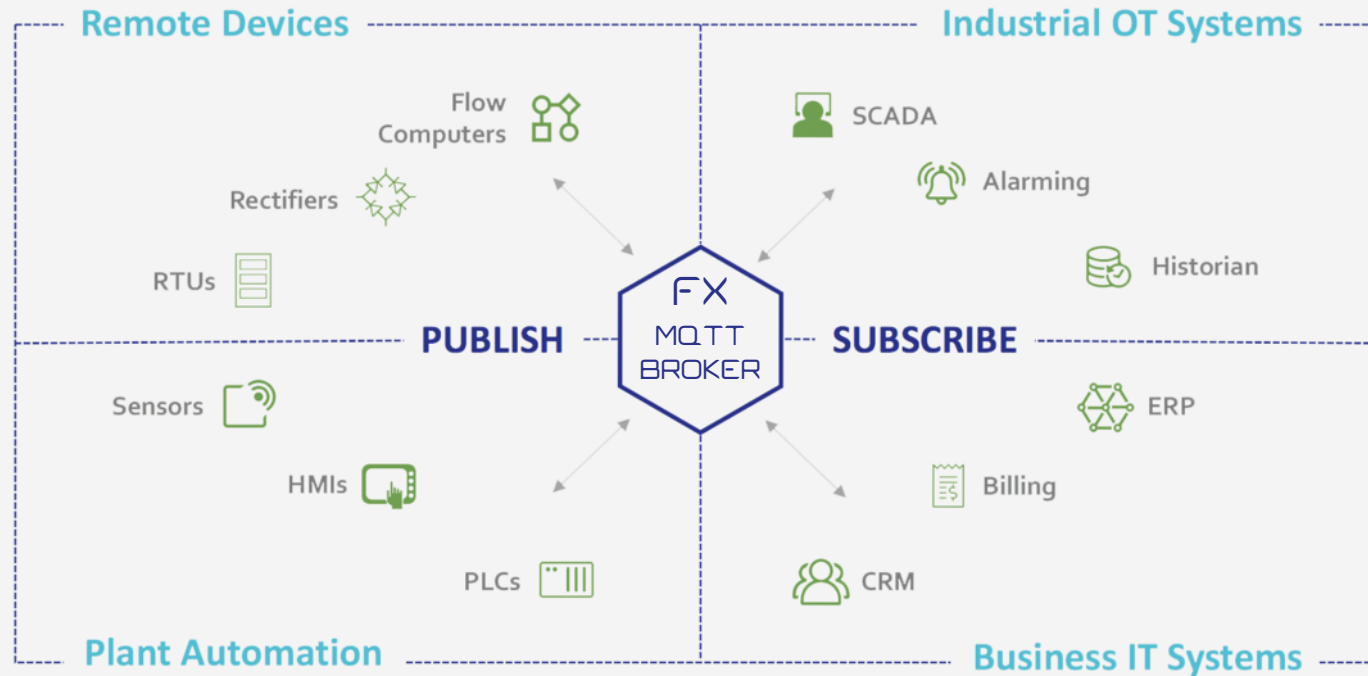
Remote Devices

Industrial OT Systems

Flow Computers

Rectifiers

RTUs

SCADA

Alarming

Historian

PUBLISH

FX MQTT BROKER

SUBSCRIBE

Sensors

HMIs

PLCs

ERP

Billing

CRM

Plant Automation

Business IT Systems